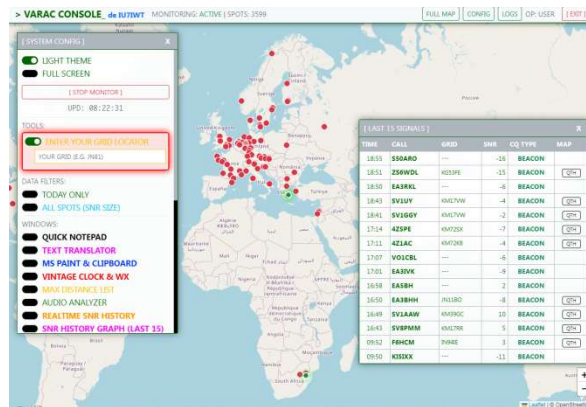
> VARAC CONSOLE_ de IU7IWT MONITORING: ACTIVE | SPOTS: 3599

FULL MAP | CONFIG | LOGS | OP: USER | [EXIT]

[ SYSTEM CONFIG ] x

LIGHT THEME
FULL SCREEN

[ STOP MONITOR ]

UPD: 08:22:31

TOOLS:
ENTER YOUR GRID LOCATOR
YOUR GRID (E.G. JN61)

DATA FILTERS:
TODAY ONLY
ALL SPOTS (SNR SIZE)

WINDOWS:
QUICK NOTEPAD
TEXT TRANSLATOR
MS PAINT & CLIPBOARD
VINTAGE CLOCK & WX
MAX DISTANCE LIST
AUDIO ANALYZER
REALTIME SNR HISTORY
SNR HISTORY GRAPH (LAST 15)

[ LAST 15 SIGNALS ] x

| TIME | CALL | GRID | SNR | CQ TYPE | MAP |
|---|---|---|---|---|---|
| 18:55 | S50ARO | --- | -16 | BEACON | |
| 18:51 | ZS6WDL | KG53FE | -15 | BEACON | QTH |
| 18:50 | EA3RKL | --- | -6 | BEACON | |
| 18:43 | SV1UY | KM17VW | -4 | BEACON | QTH |
| 18:41 | SV1GGY | KM17VW | -2 | BEACON | QTH |
| 17:14 | 4Z5PE | KM72SX | -7 | BEACON | QTH |
| 17:11 | 4Z1AC | KM72KB | -4 | BEACON | QTH |
| 17:07 | VO1CBL | --- | -6 | BEACON | |
| 17:01 | EA3IVK | --- | -9 | BEACON | |
| 16:58 | EA5BH | --- | 2 | BEACON | |
| 16:50 | EA3BHH | JN11BO | -8 | BEACON | QTH |
| 16:49 | SV1AAW | KM39GC | 10 | BEACON | QTH |
| 16:43 | SV8PMM | KM17RR | 5 | BEACON | QTH |
| 09:52 | F6HCM | IN94IE | 3 | BEACON | QTH |
| 09:50 | KI5IXX | --- | -11 | BEACON | |

Leaflet | © OpenStreetMap